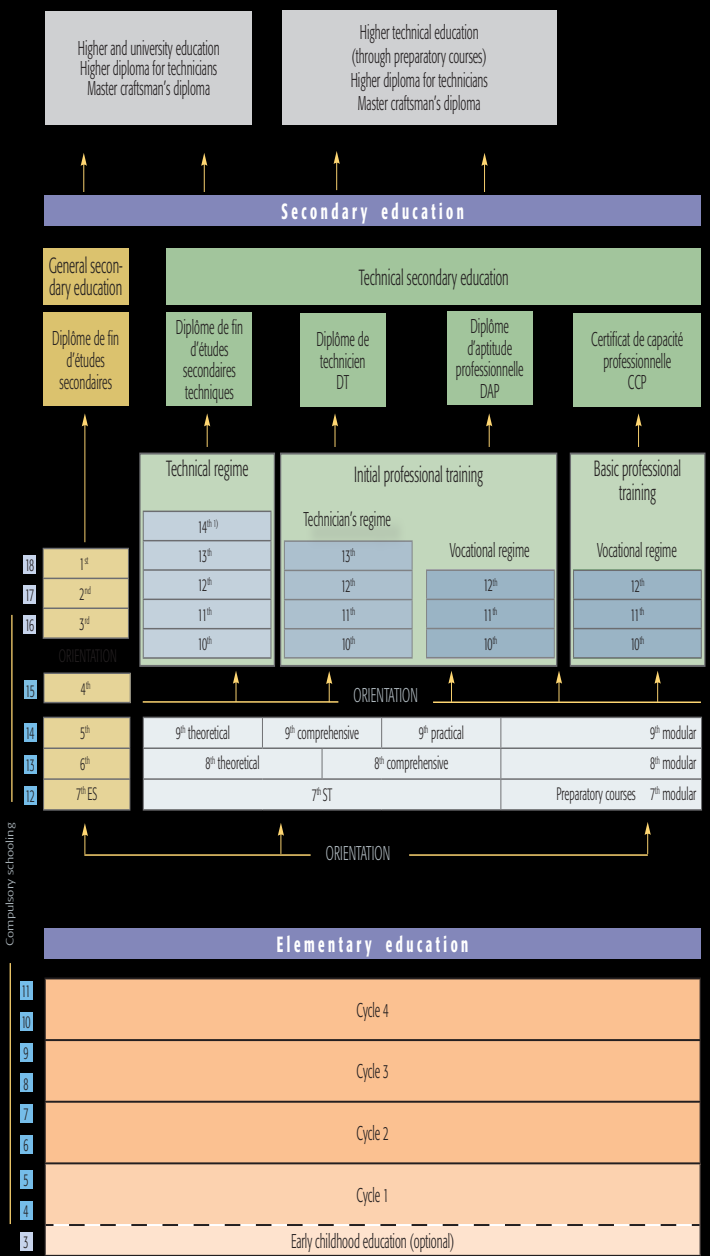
Higher and university education
Higher diploma for technicians
Master craftsman's diploma

Higher technical education
(through preparatory courses)
Higher diploma for technicians
Master craftsman's diploma

Secondary education

General secondary education

Technical secondary education

Diplôme de fin d'études secondaires

Diplôme de fin d'études secondaires techniques

Diplôme de technicien DT

Diplôme d'aptitude professionnelle DAP

Certificat de capacité professionnelle CCP

Technical regime

Initial professional training

Basic professional training

$14^{th\ 1)}$

Technician's regime

Vocational regime

Vocational regime

18 $1^{st}$
17 $2^{nd}$
16 $3^{rd}$

$13^{th}$ $13^{th}$
$12^{th}$ $12^{th}$ $12^{th}$ $12^{th}$
$11^{th}$ $11^{th}$ $11^{th}$ $11^{th}$
$10^{th}$ $10^{th}$ $10^{th}$ $10^{th}$

ORIENTATION

15 $4^{th}$

ORIENTATION

14 $5^{th}$ | $9^{th}$ theoretical | $9^{th}$ comprehensive | $9^{th}$ practical | $9^{th}$ modular
13 $6^{th}$ | $8^{th}$ theoretical | $8^{th}$ comprehensive | $8^{th}$ modular
12 $7^{th}$ ES | $7^{th}$ ST | Preparatory courses $7^{th}$ modular

ORIENTATION

Compulsory schooling

Elementary education

11
10 Cycle 4
9
8 Cycle 3
7
6 Cycle 2
5
4 Cycle 1
3 Early childhood education (optional)